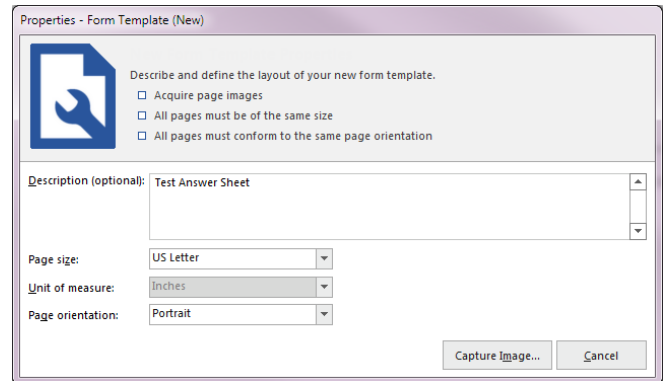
Properties - Form Template (New)

Describe and define the layout of your new form template.

☐ Acquire page images

☐ All pages must be of the same size

☐ All pages must conform to the same page orientation

Description (optional): Test Answer Sheet

Page size: US Letter

Unit of measure: Inches

Page orientation: Portrait

Capture Image...

Cancel